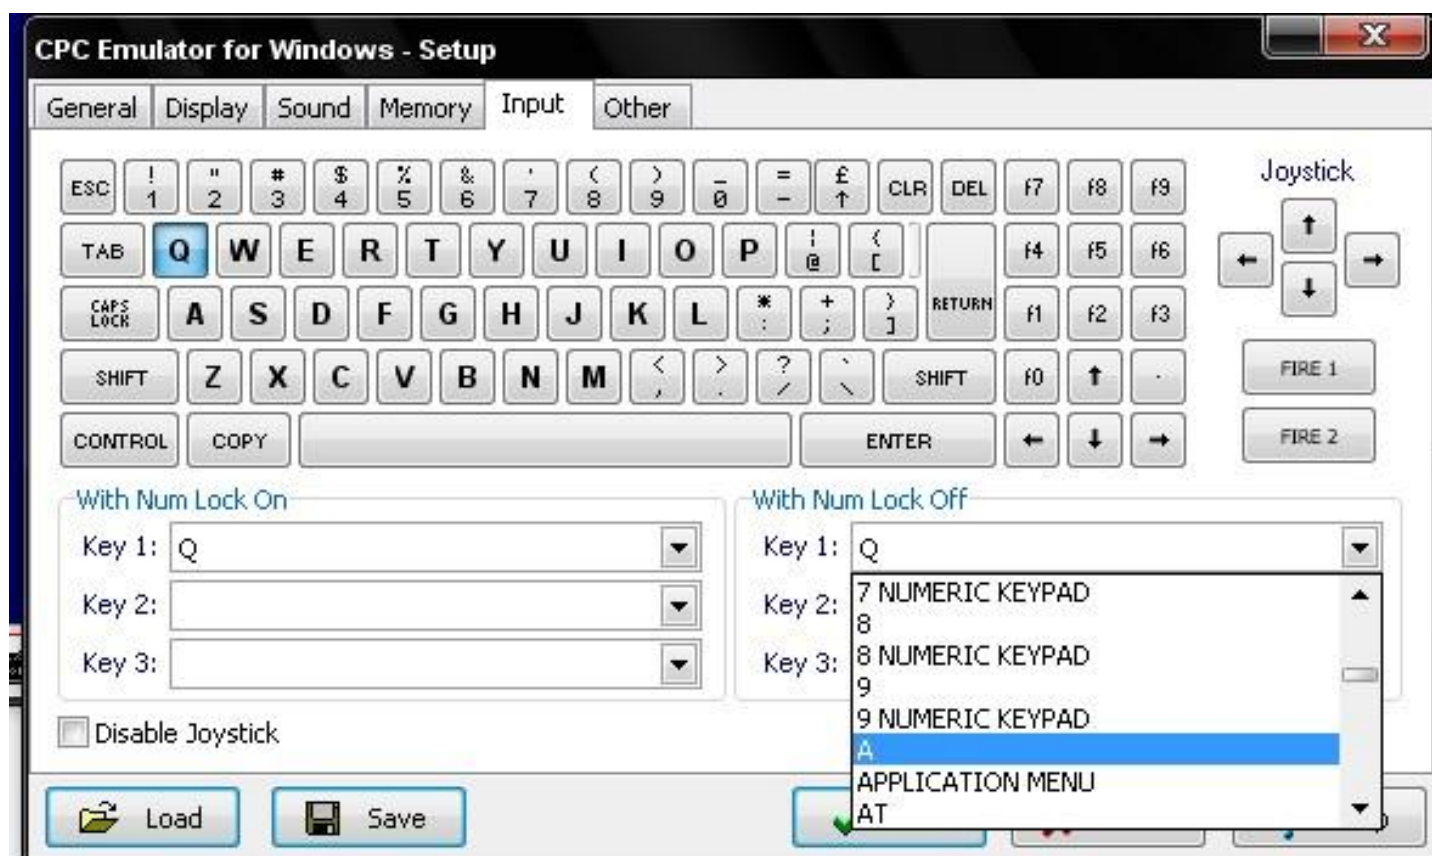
CPC Emulator for Windows - Setup

General Display Sound Memory Input Other

ESC ! 1 " 2 # 3 $ 4 % 5 & 6 ' 7 ( 8 ) 9 _ 0 = − £ ↑ CLR DEL f7 f8 f9

TAB Q W E R T Y U I O P | @ { [ f4 f5 f6

CAPS LOCK A S D F G H J K L * : + ; } ] RETURN f1 f2 f3

SHIFT Z X C V B N M < , > . ? / ` \ SHIFT f0 ↑ .

CONTROL COPY ENTER ← ↓ →

Joystick

↑ ← → ↓

FIRE 1

FIRE 2

With Num Lock On

Key 1: Q

Key 2:

Key 3:

With Num Lock Off

Key 1: Q

Key 2:

Key 3:

7 NUMERIC KEYPAD
8
8 NUMERIC KEYPAD
9
9 NUMERIC KEYPAD
A
APPLICATION MENU
AT

Disable Joystick

Load

Save